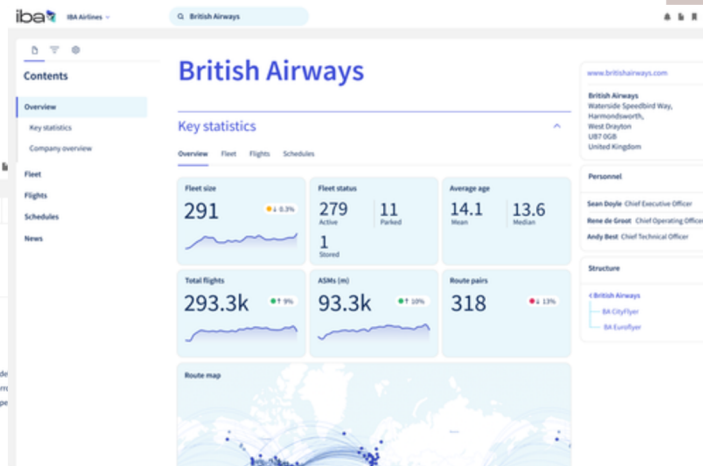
iba IBA Airlines

British Airways

Contents

Overview

Key statistics

Company overview

Fleet

Flights

Schedules

News

British Airways

Key statistics

Overview Fleet Flights Schedules

Fleet size
291
↓ 0.3%

Fleet status
279
Active
11
Parked
1
Stored

Average age
14.1
Mean
13.6
Median

Total flights
293.3k
↑ 9%

ASMs (m)
93.3k
↑ 10%

Route pairs
318
↓ 13%

Route map

www.britishairways.com

British Airways
Waterside Speedbird Way,
Harmondsworth,
West Drayton
UB7 0GB
United Kingdom

Personnel

Sean Doyle Chief Executive Officer
Rene de Groot Chief Operating Officer
Andy Best Chief Technical Officer

Structure

British Airways
BA CityFlyer
BA Euroflyer